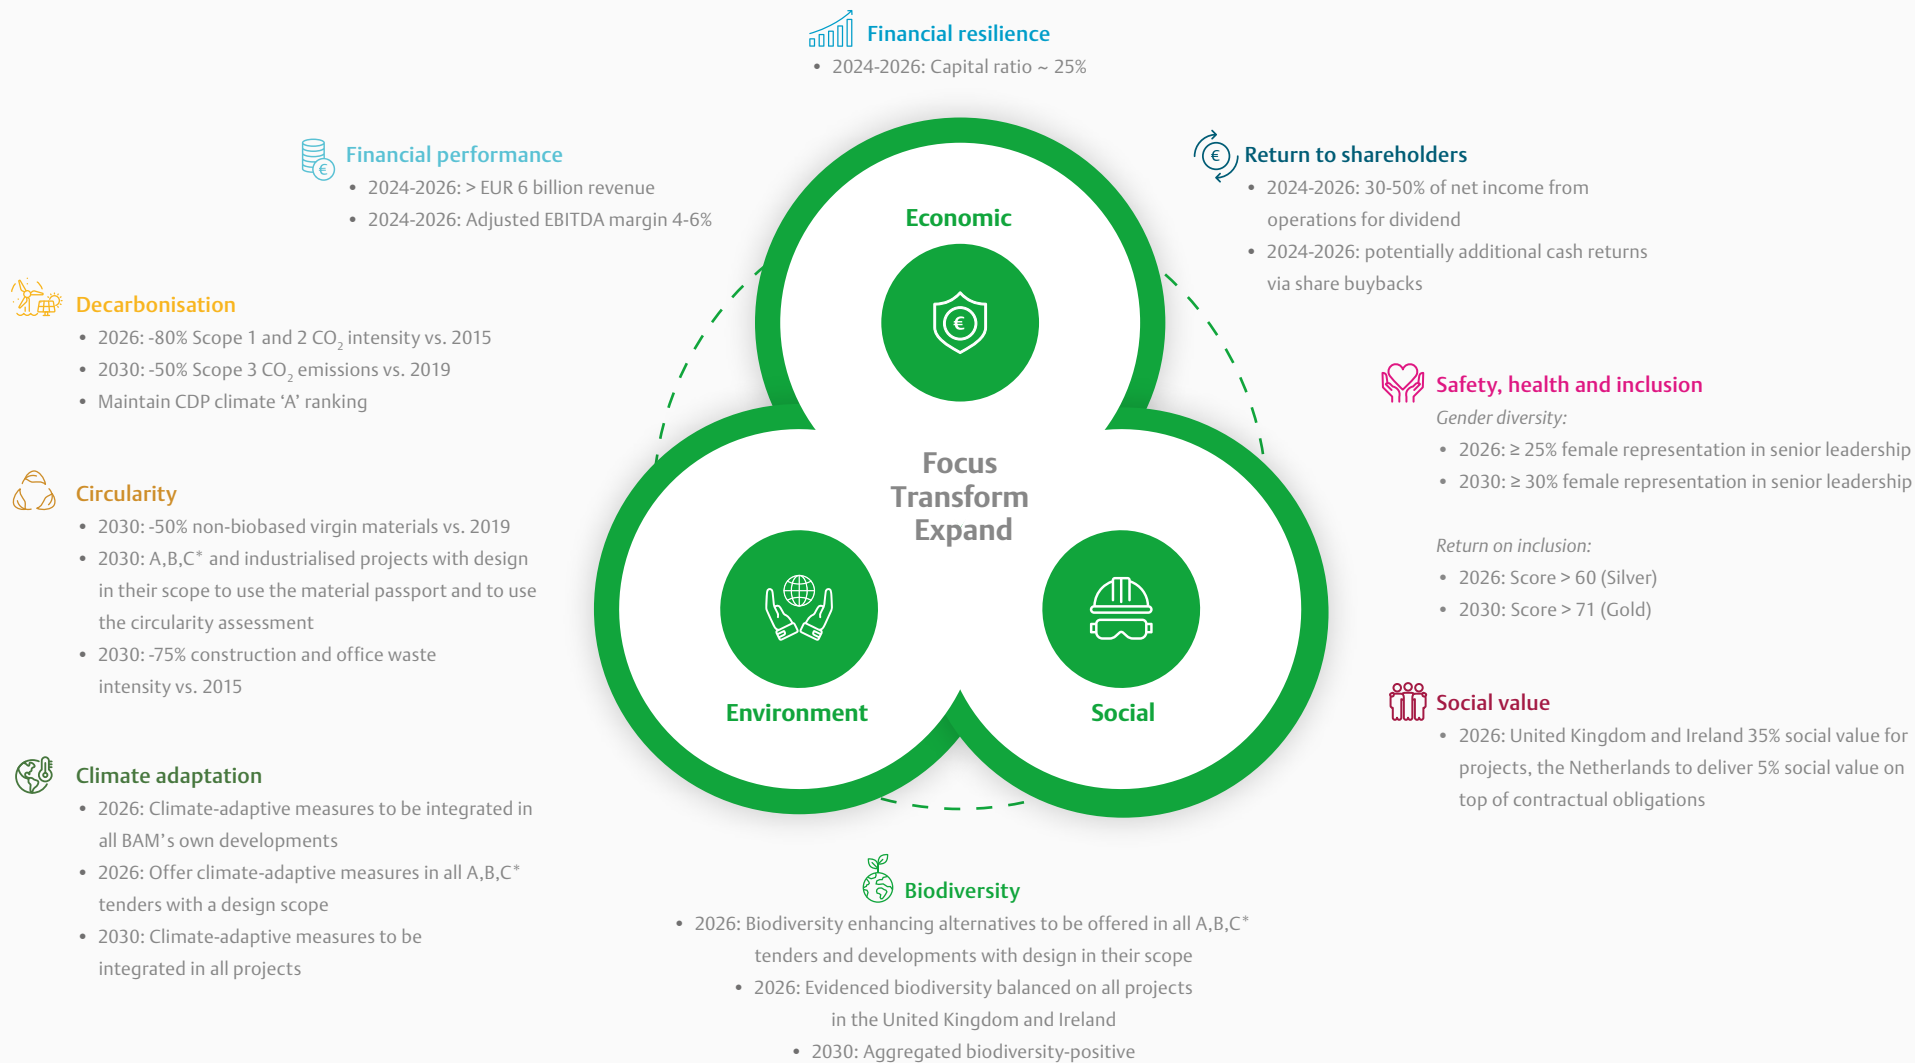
Financial resilience
• 2024-2026: Capital ratio ~ 25%

Financial performance
• 2024-2026: > EUR 6 billion revenue
• 2024-2026: Adjusted EBITDA margin 4-6%

Return to shareholders
• 2024-2026: 30-50% of net income from operations for dividend
• 2024-2026: potentially additional cash returns via share buybacks

Decarbonisation
• 2026: -80% Scope 1 and 2 $CO_2$ intensity vs. 2015
• 2030: -50% Scope 3 $CO_2$ emissions vs. 2019
• Maintain CDP climate ‘A’ ranking

Economic

Focus
Transform
Expand

Environment

Social

Safety, health and inclusion
Gender diversity:
• 2026: ≥ 25% female representation in senior leadership
• 2030: ≥ 30% female representation in senior leadership

Return on inclusion:
• 2026: Score > 60 (Silver)
• 2030: Score > 71 (Gold)

Circularity
• 2030: -50% non-biobased virgin materials vs. 2019
• 2030: A,B,C* and industrialised projects with design in their scope to use the material passport and to use the circularity assessment
• 2030: -75% construction and office waste intensity vs. 2015

Social value
• 2026: United Kingdom and Ireland 35% social value for projects, the Netherlands to deliver 5% social value on top of contractual obligations

Climate adaptation
• 2026: Climate-adaptive measures to be integrated in all BAM’s own developments
• 2026: Offer climate-adaptive measures in all A,B,C* tenders with a design scope
• 2030: Climate-adaptive measures to be integrated in all projects

Biodiversity
• 2026: Biodiversity enhancing alternatives to be offered in all A,B,C* tenders and developments with design in their scope
• 2026: Evidenced biodiversity balanced on all projects in the United Kingdom and Ireland
• 2030: Aggregated biodiversity-positive